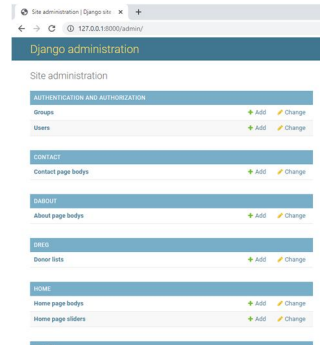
Site administration | Django site ×  +

← → C ⓘ 127.0.0.1:8000/admin/

Django administration

Site administration

AUTHENTICATION AND AUTHORIZATION

Groups + Add ✎ Change

Users + Add ✎ Change

CONTACT

Contact page bodys + Add ✎ Change

DABOUT

About page bodys + Add ✎ Change

DREG

Donor lists + Add ✎ Change

HOME

Home page bodys + Add ✎ Change

Home page sliders + Add ✎ Change